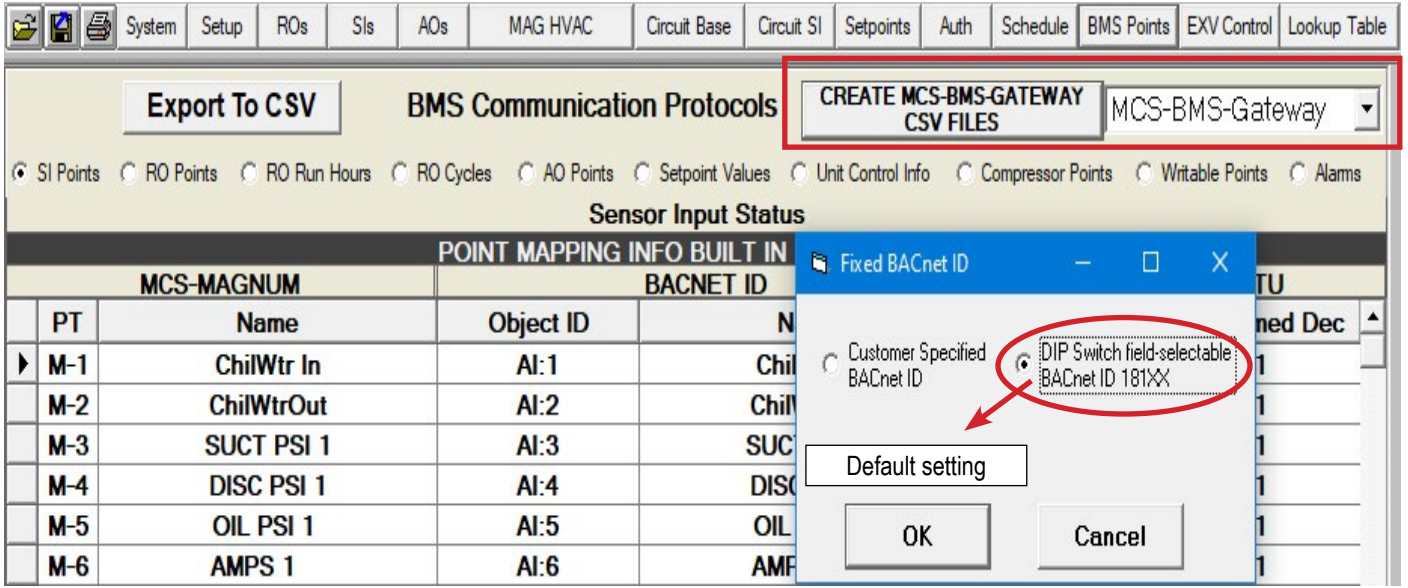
System | Setup | ROs | SIs | AOs | MAG HVAC | Circuit Base | Circuit SI | Setpoints | Auth | Schedule | BMS Points | EXV Control | Lookup Table

Export To CSV

BMS Communication Protocols

CREATE MCS-BMS-GATEWAY CSV FILES

MCS-BMS-Gateway

SI Points   RO Points   RO Run Hours   RO Cycles   AO Points   Setpoint Values   Unit Control Info   Compressor Points   Writable Points   Alarms

Sensor Input Status

POINT MAPPING INFO BUILT IN

| MCS-MAGNUM | | BACNET ID | | TU |
|---|---|---|---|---|
| PT | Name | Object ID | N | ned Dec |
| M-1 | ChilWtr In | AI:1 | Chil | 1 |
| M-2 | ChilWtrOut | AI:2 | Chil | 1 |
| M-3 | SUCT PSI 1 | AI:3 | SUC | 1 |
| M-4 | DISC PSI 1 | AI:4 | DIS | 1 |
| M-5 | OIL PSI 1 | AI:5 | OIL | 1 |
| M-6 | AMPS 1 | AI:6 | AM | 1 |

Fixed BACnet ID

Customer Specified BACnet ID

DIP Switch field-selectable BACnet ID 181XX

Default setting

OK

Cancel